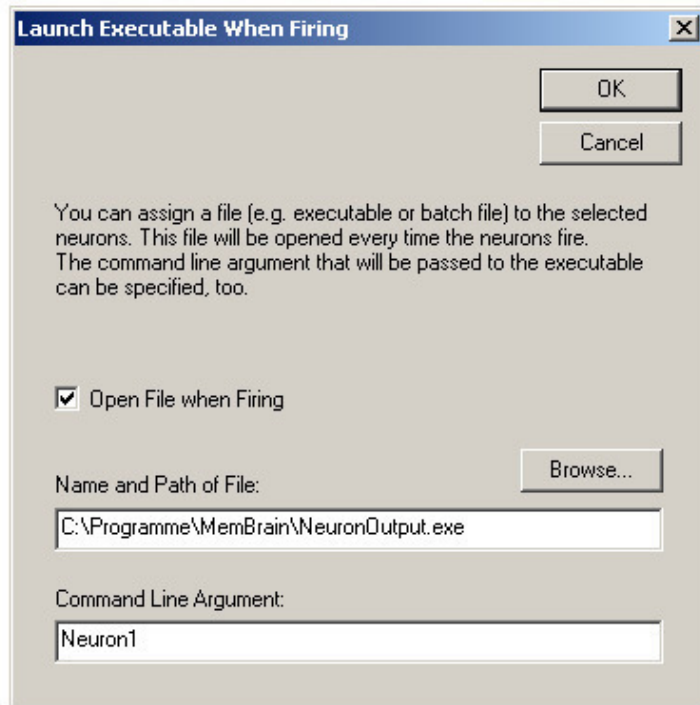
Launch Executable When Firing

X

OK

Cancel

You can assign a file (e.g. executable or batch file) to the selected neurons. This file will be opened every time the neurons fire.
The command line argument that will be passed to the executable can be specified, too.

☑ Open File when Firing

Browse...

Name and Path of File:

C:\Programme\MemBrain\NeuronOutput.exe

Command Line Argument:

Neuron1